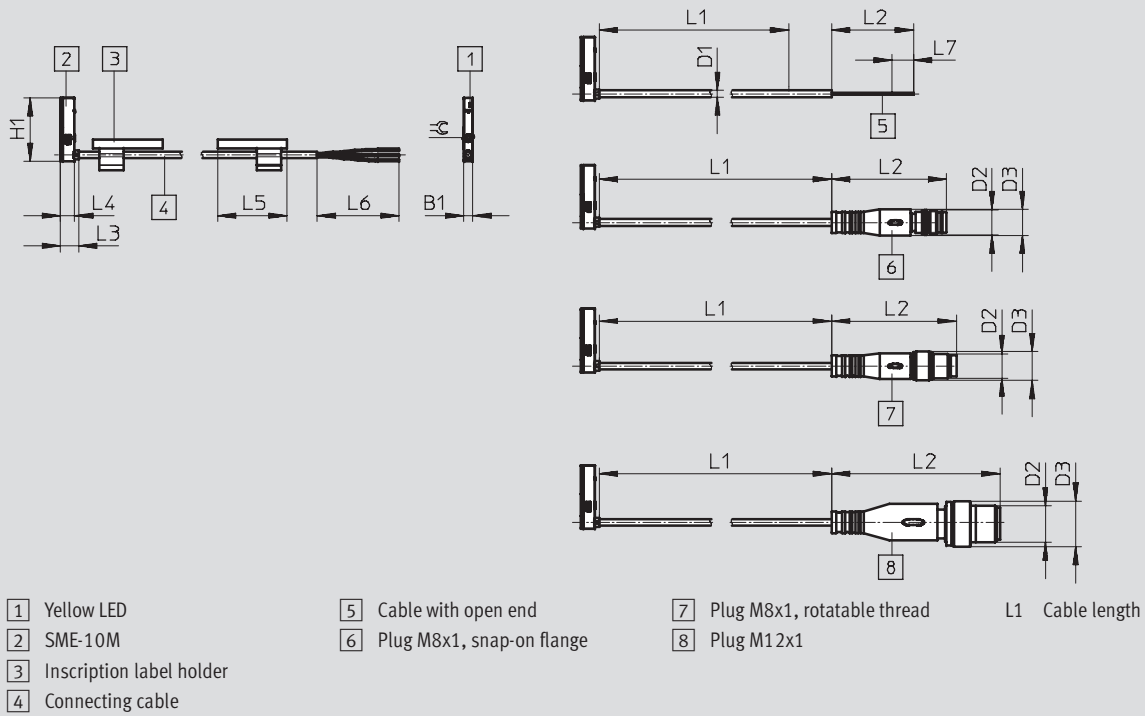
2 3 1
H1
4
L4
L3
L5
L6
B1

L1 L2
D1 L7
5

L1 L2
D2 D3
6

L1 L2
D2 D3
7

L1 L2
D2 D3
8

1 Yellow LED
2 SME-10M
3 Inscription label holder
4 Connecting cable

5 Cable with open end
6 Plug M8x1, snap-on flange

7 Plug M8x1, rotatable thread
8 Plug M12x1

L1 Cable length